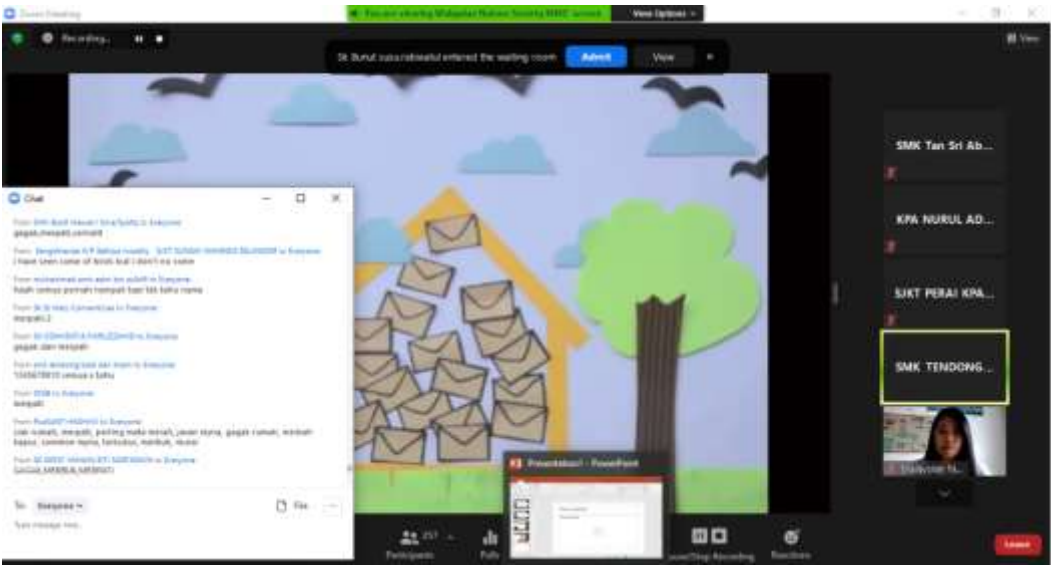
Zoom Meeting

You are viewing Malaysian Nature Society MNC screen  View Options

Recording...

St. Bunut suou rahmatul entered the waiting room  Admit  View

View

Chat

From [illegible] to Everyone
gagak,merpati,cenderit

From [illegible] to Everyone
i have seen some of birds but i don't no name

From muhammad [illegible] to Everyone
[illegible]

From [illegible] to Everyone
merpati 2

From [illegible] to Everyone
gagak dan merpati

From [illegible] to Everyone
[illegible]

From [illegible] to Everyone
merpati

From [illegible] to Everyone
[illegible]

From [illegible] to Everyone
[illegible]

To: Everyone

File

Type message here...

SMK Tan Sri Ab...

KPA NURUL AD...

SJKT PERAI KPA...

SMK TENDONG...

Presentation1 - PowerPoint

Participants 257

Polls

Pause/Stop Recording

Reactions

Leave